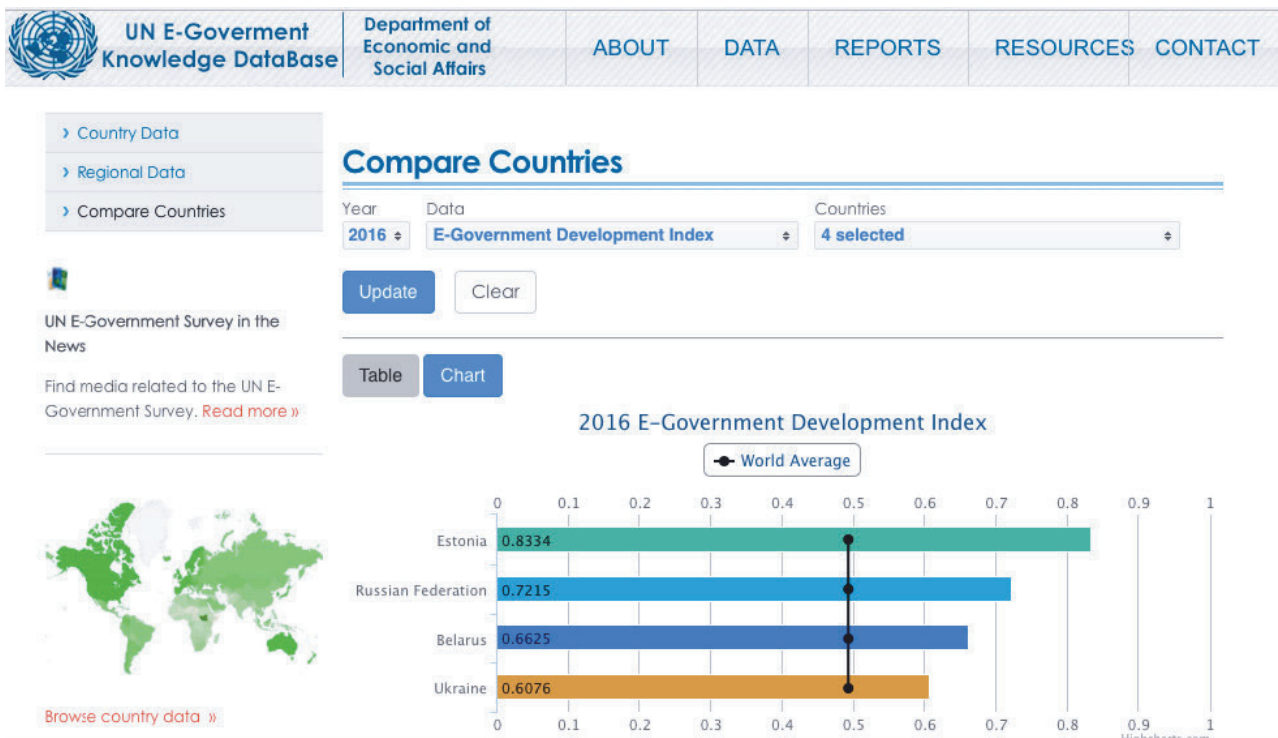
UN E-Goverment Knowledge DataBase

Department of Economic and Social Affairs

ABOUT DATA REPORTS RESOURCES CONTACT

› Country Data
› Regional Data
› Compare Countries

UN E-Government Survey in the News

Find media related to the UN E-Government Survey. Read more »

Browse country data »

Compare Countries

Year
2016

Data
E-Government Development Index

Countries
4 selected

Update Clear

Table Chart

2016 E-Government Development Index

World Average

0 0.1 0.2 0.3 0.4 0.5 0.6 0.7 0.8 0.9 1

Estonia 0.8334
Russian Federation 0.7215
Belarus 0.6625
Ukraine 0.6076

0 0.1 0.2 0.3 0.4 0.5 0.6 0.7 0.8 0.9 1

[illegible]